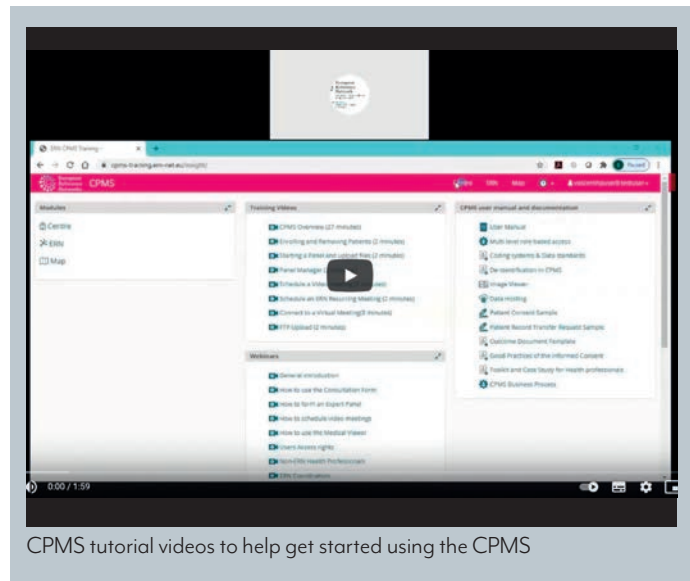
CPMS

Modules

Centre

ERNs

Map

Training Videos

CPMS Overview (27 minutes)

Enrolling and Removing Patients (2 minutes)

Starting a Panel and upload files (2 minutes)

Panel Manager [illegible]

Schedule a Video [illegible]

Schedule an ERN Recurring Meeting (2 minutes)

Connect to a Virtual Meeting (3 minutes)

FTP Upload (2 minutes)

Webinars

General introduction

How to use the Consultation Form

How to form an Expert Panel

How to schedule video meetings

How to use the Medical Viewer

Users Access rights

Non-ERN Health Professionals

ERN Coordination

CPMS user manual and documentation

User Manual

Multi level role based access

Coding systems & Data standards

De-identification in CPMS

Image Viewer

Data Holding

Patient Consent Sample

Patient Record Transfer Request Sample

Outcome Document Template

Good Practices of the Informed Consent

Toolkit and Case Study for Health professionals

CPMS Business Process

0:00 / 1:59

CPMS tutorial videos to help get started using the CPMS